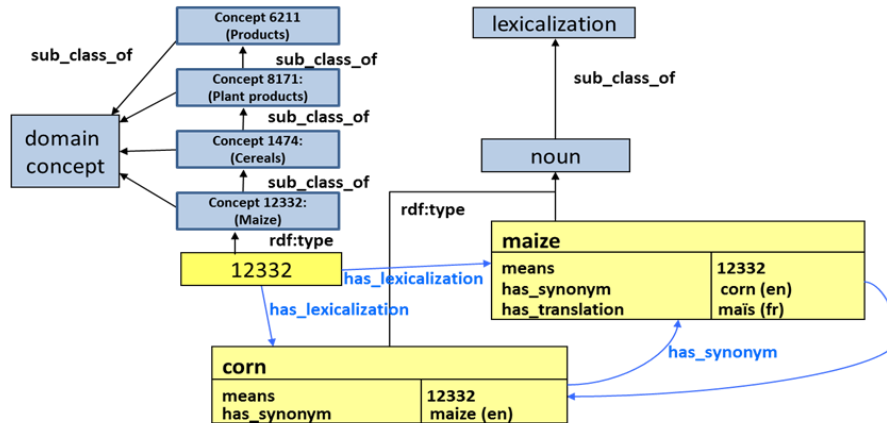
Concept 6211
(Products)

sub_class_of

Concept 8171:
(Plant products)

sub_class_of

Concept 1474:
(Cereals)

sub_class_of

Concept 12332:
(Maize)

sub_class_of

domain concept

rdf:type

12332

lexicalization

sub_class_of

noun

rdf:type

has_lexicalization

has_lexicalization

maize

| means | 12332 |
|---|---|
| has_synonym | corn (en) |
| has_translation | maïs (fr) |

has_synonym

corn

| means | 12332 |
|---|---|
| has_synonym | maize (en) |